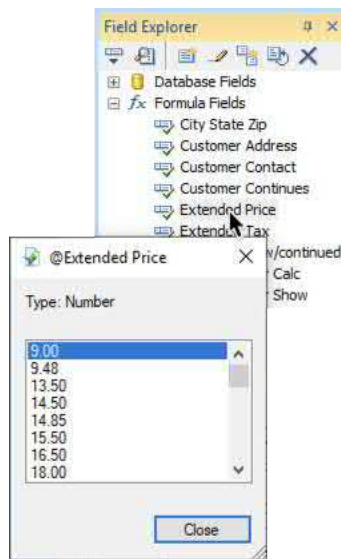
Field Explorer

Database Fields
Formula Fields
City State Zip
Customer Address
Customer Contact
Customer Continues
Extended Price
Extende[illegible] Tax
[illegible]w/continued
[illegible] Calc
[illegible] Show

@Extended Price

Type: Number

9.00
9.48
13.50
14.50
14.85
15.50
16.50
18.00

Close